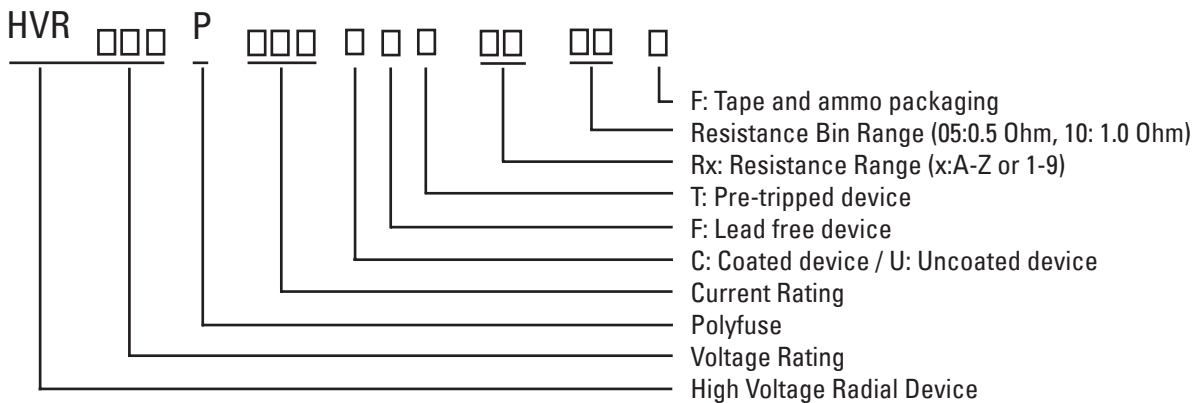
HVR □□□ P □□□ □ □ □ □□ □□ □

F: Tape and ammo packaging
Resistance Bin Range (05:0.5 Ohm, 10: 1.0 Ohm)
Rx: Resistance Range (x:A-Z or 1-9)
T: Pre-tripped device
F: Lead free device
C: Coated device / U: Uncoated device
Current Rating
Polyfuse
Voltage Rating
High Voltage Radial Device